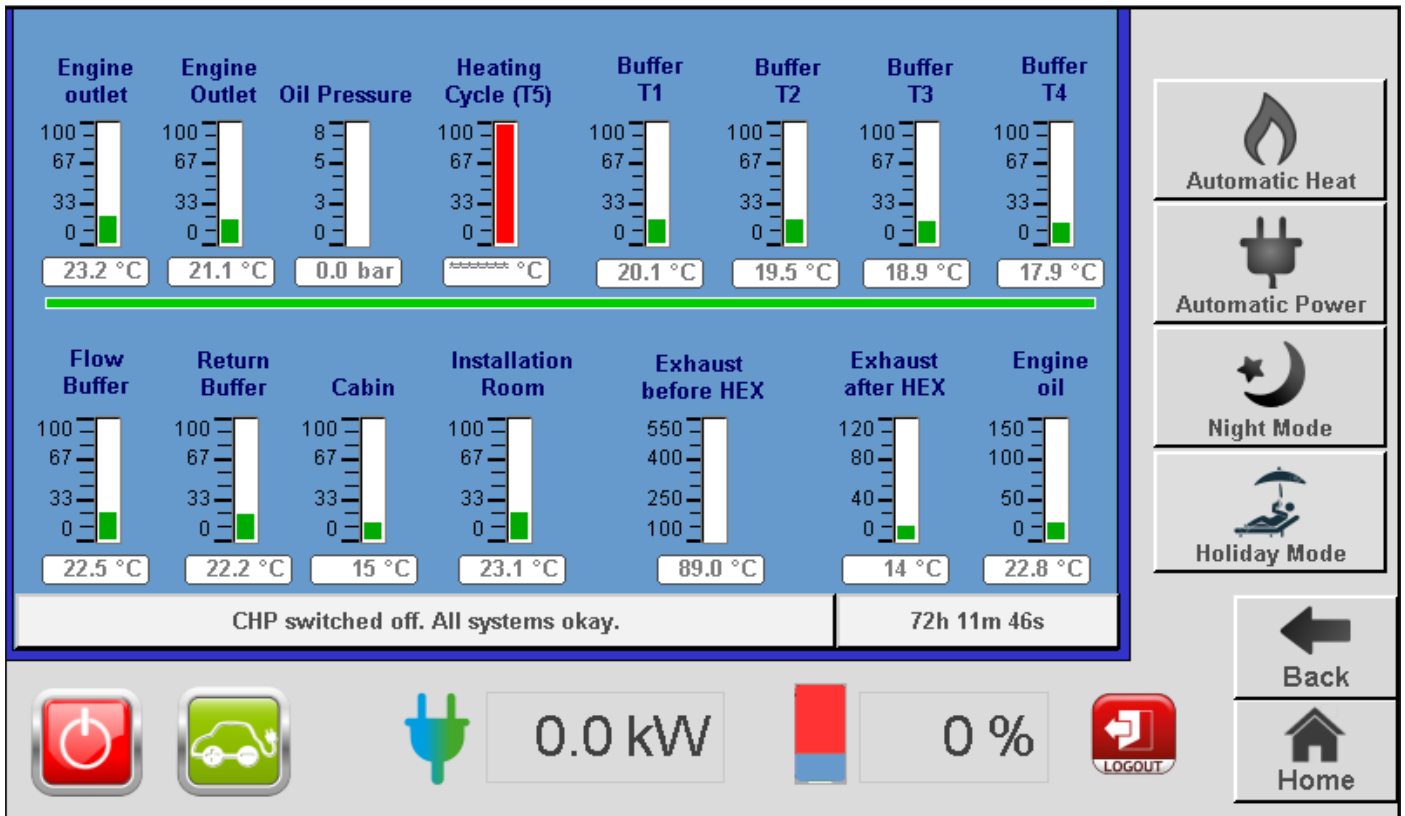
Engine outlet
100
67
33
0
23.2 °C

Engine Outlet
100
67
33
0
21.1 °C

Oil Pressure
8
5
3
0
0.0 bar

Heating Cycle (T5)
100
67
33
0
###### °C

Buffer T1
100
67
33
0
20.1 °C

Buffer T2
100
67
33
0
19.5 °C

Buffer T3
100
67
33
0
18.9 °C

Buffer T4
100
67
33
0
17.9 °C

Flow Buffer
100
67
33
0
22.5 °C

Return Buffer
100
67
33
0
22.2 °C

Cabin
100
67
33
0
15 °C

Installation Room
100
67
33
0
23.1 °C

Exhaust before HEX
550
400
250
100
89.0 °C

Exhaust after HEX
120
80
40
0
14 °C

Engine oil
150
100
50
0
22.8 °C

CHP switched off. All systems okay.

72h 11m 46s

Automatic Heat

Automatic Power

Night Mode

Holiday Mode

Back

Home

0.0 kW

0 %

LOGOUT